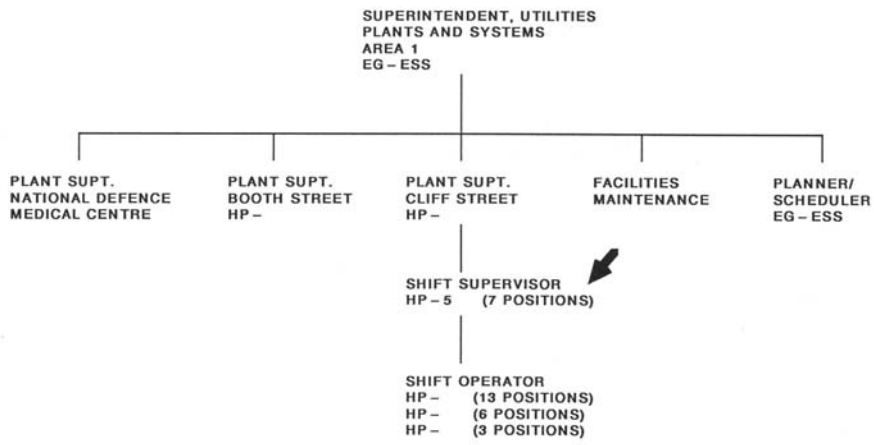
SUPERINTENDENT, UTILITIES
PLANTS AND SYSTEMS
AREA 1
EG – ESS

PLANT SUPT.
NATIONAL DEFENCE
MEDICAL CENTRE

PLANT SUPT.
BOOTH STREET
HP –

PLANT SUPT.
CLIFF STREET
HP –

FACILITIES
MAINTENANCE

PLANNER/
SCHEDULER
EG – ESS

SHIFT SUPERVISOR
HP – 5 (7 POSITIONS)

SHIFT OPERATOR
HP – (13 POSITIONS)
HP – (6 POSITIONS)
HP – (3 POSITIONS)